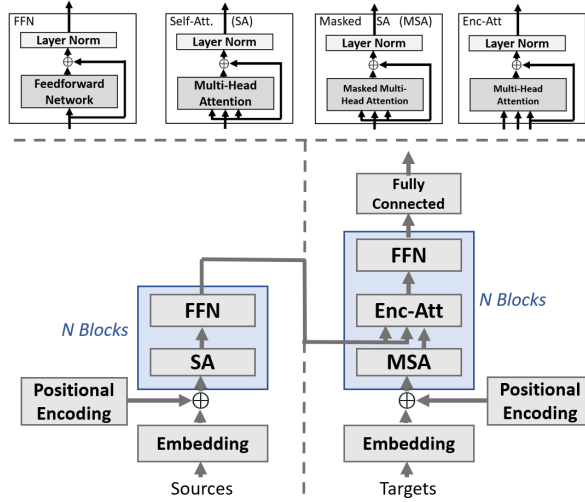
FFN

Layer Norm

$\oplus$

Feedforward Network

Self-Att. (SA)

Layer Norm

$\oplus$

Multi-Head Attention

Masked SA (MSA)

Layer Norm

$\oplus$

Masked Multi-Head Attention

Enc-Att

Layer Norm

$\oplus$

Multi-Head Attention

N Blocks

FFN

SA

Positional Encoding

$\oplus$

Embedding

Sources

Fully Connected

FFN

Enc-Att

MSA

N Blocks

Positional Encoding

$\oplus$

Embedding

Targets